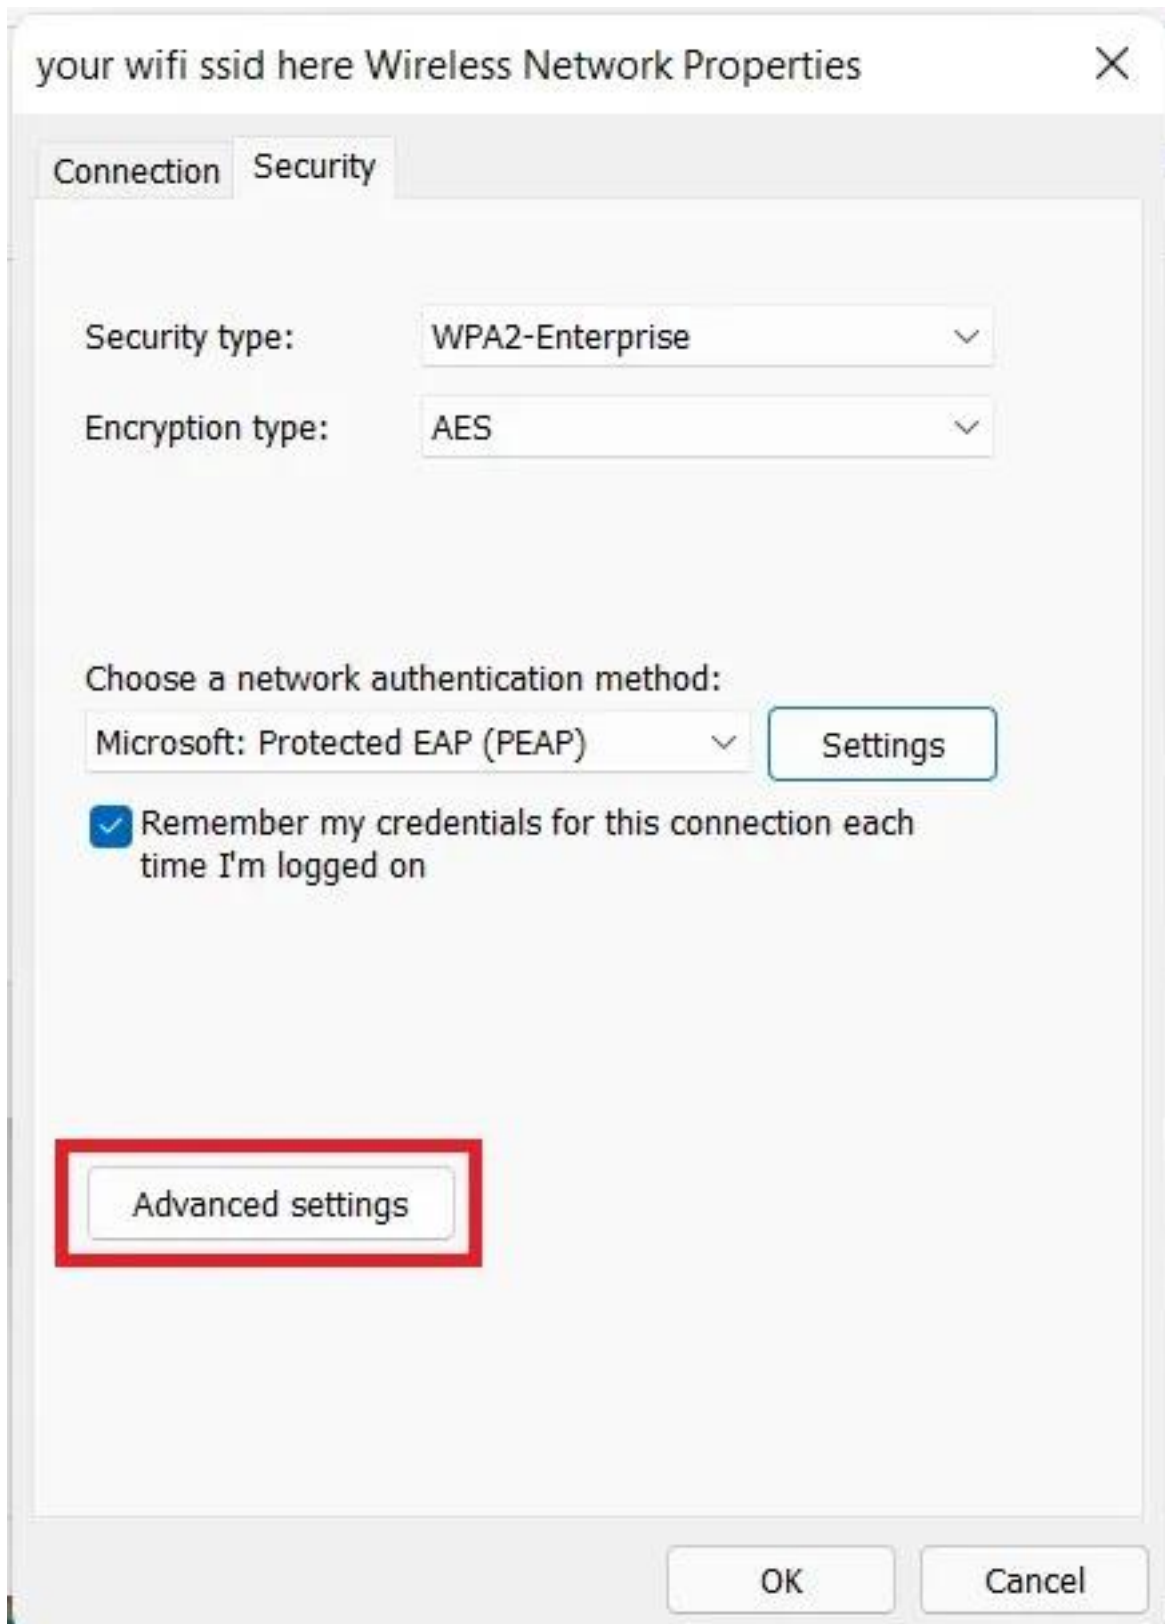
your wifi ssid here Wireless Network Properties

Connection Security

Security type: WPA2-Enterprise

Encryption type: AES

Choose a network authentication method:

Microsoft: Protected EAP (PEAP) Settings

Remember my credentials for this connection each time I'm logged on

Advanced settings

OK Cancel